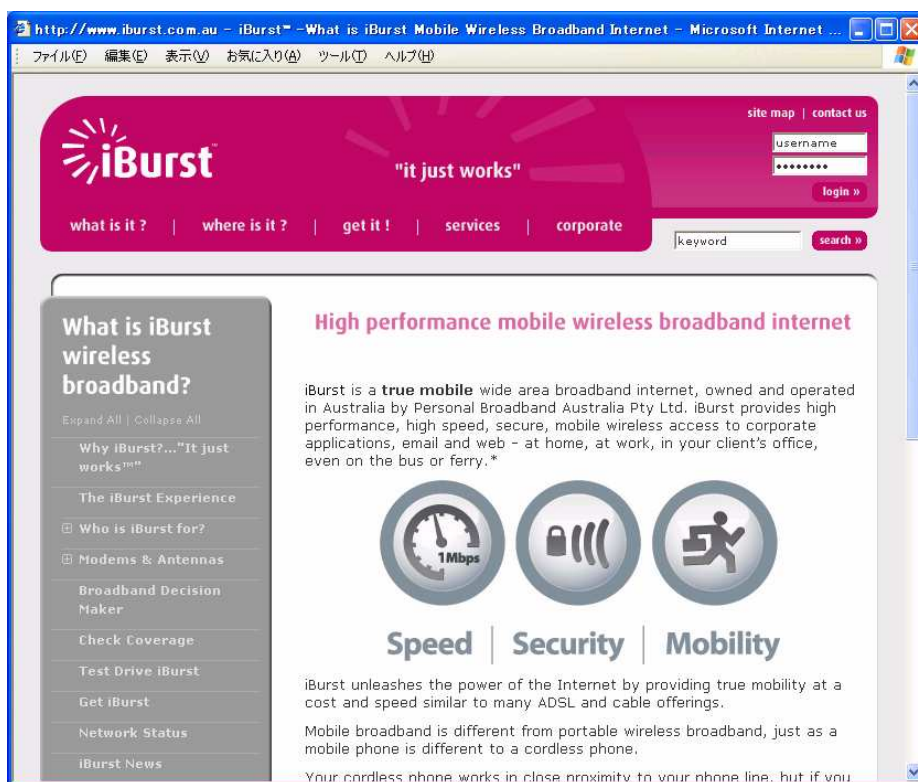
http://www.iburst.com.au - iBurst™ -What is iBurst Mobile Wireless Broadband Internet - Microsoft Internet ...

ファイル(F) 編集(E) 表示(V) お気に入り(A) ツール(T) ヘルプ(H)

iBurst

"it just works"

site map | contact us

username

••••••••

login »

what is it ? | where is it ? | get it ! | services | corporate

keyword

search »

What is iBurst wireless broadband?

Expand All | Collapse All

Why iBurst?..."It just works™"

The iBurst Experience

Who is iBurst for?

Modems & Antennas

Broadband Decision Maker

Check Coverage

Test Drive iBurst

Get iBurst

Network Status

iBurst News

High performance mobile wireless broadband internet

iBurst is a **true mobile** wide area broadband internet, owned and operated in Australia by Personal Broadband Australia Pty Ltd. iBurst provides high performance, high speed, secure, mobile wireless access to corporate applications, email and web - at home, at work, in your client's office, even on the bus or ferry.*

1Mbps

Speed | Security | Mobility

iBurst unleashes the power of the Internet by providing true mobility at a cost and speed similar to many ADSL and cable offerings.

Mobile broadband is different from portable wireless broadband, just as a mobile phone is different to a cordless phone.

Your cordless phone works in close proximity to your phone line, but if you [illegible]